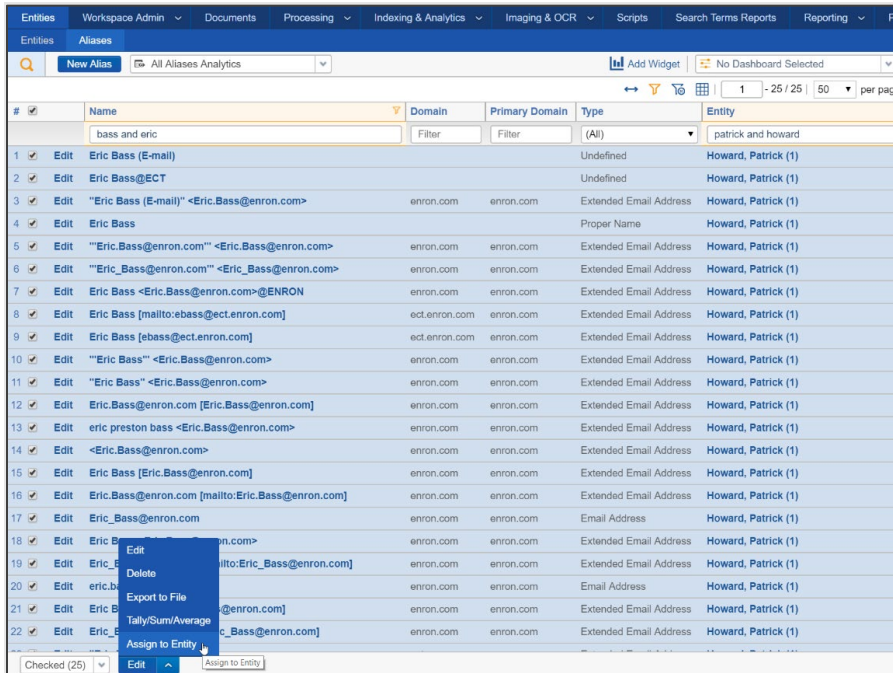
Entities | Workspace Admin | Documents | Processing | Indexing & Analytics | Imaging & OCR | Scripts | Search Terms Reports | Reporting

Entities | Aliases

New Alias | All Aliases Analytics | Add Widget | No Dashboard Selected

1 - 25 / 25 | 50 | per pag

| # | | | Name | Domain | Primary Domain | Type | Entity |
|---|---|---|---|---|---|---|---|
| | | | bass and eric | Filter | Filter | (All) | patrick and howard |
| 1 | ✔ | Edit | Eric Bass (E-mail) | | | Undefined | Howard, Patrick (1) |
| 2 | ✔ | Edit | Eric Bass@ECT | | | Undefined | Howard, Patrick (1) |
| 3 | ✔ | Edit | "Eric Bass (E-mail)" <Eric.Bass@enron.com> | enron.com | enron.com | Extended Email Address | Howard, Patrick (1) |
| 4 | ✔ | Edit | Eric Bass | | | Proper Name | Howard, Patrick (1) |
| 5 | ✔ | Edit | "'Eric.Bass@enron.com'" <Eric.Bass@enron.com> | enron.com | enron.com | Extended Email Address | Howard, Patrick (1) |
| 6 | ✔ | Edit | "'Eric_Bass@enron.com'" <Eric_Bass@enron.com> | enron.com | enron.com | Extended Email Address | Howard, Patrick (1) |
| 7 | ✔ | Edit | Eric Bass <Eric.Bass@enron.com>@ENRON | enron.com | enron.com | Extended Email Address | Howard, Patrick (1) |
| 8 | ✔ | Edit | Eric Bass [mailto:ebass@ect.enron.com] | ect.enron.com | enron.com | Extended Email Address | Howard, Patrick (1) |
| 9 | ✔ | Edit | Eric Bass [ebass@ect.enron.com] | ect.enron.com | enron.com | Extended Email Address | Howard, Patrick (1) |
| 10 | ✔ | Edit | "'Eric Bass'" <Eric.Bass@enron.com> | enron.com | enron.com | Extended Email Address | Howard, Patrick (1) |
| 11 | ✔ | Edit | "Eric Bass" <Eric.Bass@enron.com> | enron.com | enron.com | Extended Email Address | Howard, Patrick (1) |
| 12 | ✔ | Edit | Eric.Bass@enron.com [Eric.Bass@enron.com] | enron.com | enron.com | Extended Email Address | Howard, Patrick (1) |
| 13 | ✔ | Edit | eric preston bass <Eric.Bass@enron.com> | enron.com | enron.com | Extended Email Address | Howard, Patrick (1) |
| 14 | ✔ | Edit | <Eric.Bass@enron.com> | enron.com | enron.com | Extended Email Address | Howard, Patrick (1) |
| 15 | ✔ | Edit | Eric Bass [Eric.Bass@enron.com] | enron.com | enron.com | Extended Email Address | Howard, Patrick (1) |
| 16 | ✔ | Edit | Eric.Bass@enron.com [mailto:Eric.Bass@enron.com] | enron.com | enron.com | Extended Email Address | Howard, Patrick (1) |
| 17 | ✔ | Edit | Eric_Bass@enron.com | enron.com | enron.com | Email Address | Howard, Patrick (1) |
| 18 | ✔ | Edit | Eric B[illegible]n.com> | enron.com | enron.com | Extended Email Address | Howard, Patrick (1) |
| 19 | ✔ | Edit | Eric_B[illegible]ilto:Eric_Bass@enron.com] | enron.com | enron.com | Extended Email Address | Howard, Patrick (1) |
| 20 | ✔ | Edit | eric.ba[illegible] | enron.com | enron.com | Email Address | Howard, Patrick (1) |
| 21 | ✔ | Edit | Eric B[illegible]s@enron.com] | enron.com | enron.com | Extended Email Address | Howard, Patrick (1) |
| 22 | ✔ | Edit | Eric_B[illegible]c_Bass@enron.com] | enron.com | enron.com | Extended Email Address | Howard, Patrick (1) |

Edit
Delete
Export to File
Tally/Sum/Average
Assign to Entity

Checked (25) | Edit | Assign to Entity